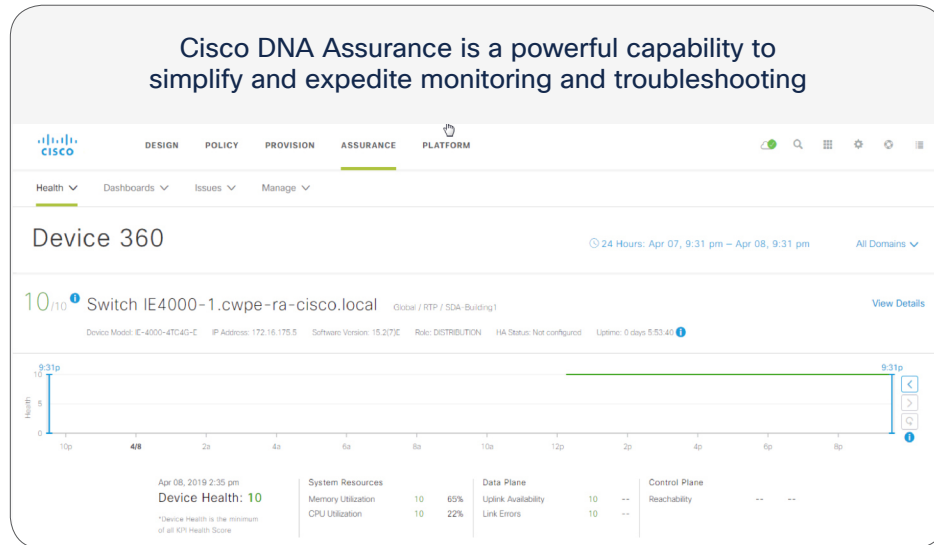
Cisco DNA Assurance is a powerful capability to simplify and expedite monitoring and troubleshooting

cisco DESIGN POLICY PROVISION ASSURANCE PLATFORM

Health Dashboards Issues Manage

Device 360

24 Hours: Apr 07, 9:31 pm – Apr 08, 9:31 pm All Domains

10/10 Switch IE4000-1.cwpe-ra-cisco.local Global / RTP / SDA-Building1 View Details

Device Model: IE-4000-4TC4G-E IP Address: 172.16.175.5 Software Version: 15.2(7)E Role: DISTRIBUTION HA Status: Not configured Uptime: 0 days 5:53:40

9:31p 9:31p

10
5
0
Health

10p 4/8 2a 4a 6a 8a 10a 12p 2p 4p 6p 8p

Apr 08, 2019 2:35 pm
Device Health: 10
*Device Health is the minimum of all KPI Health Score

System Resources
Memory Utilization 10 65%
CPU Utilization 10 22%

Data Plane
Uplink Availability 10 --
Link Errors 10 --

Control Plane
Reachability -- --